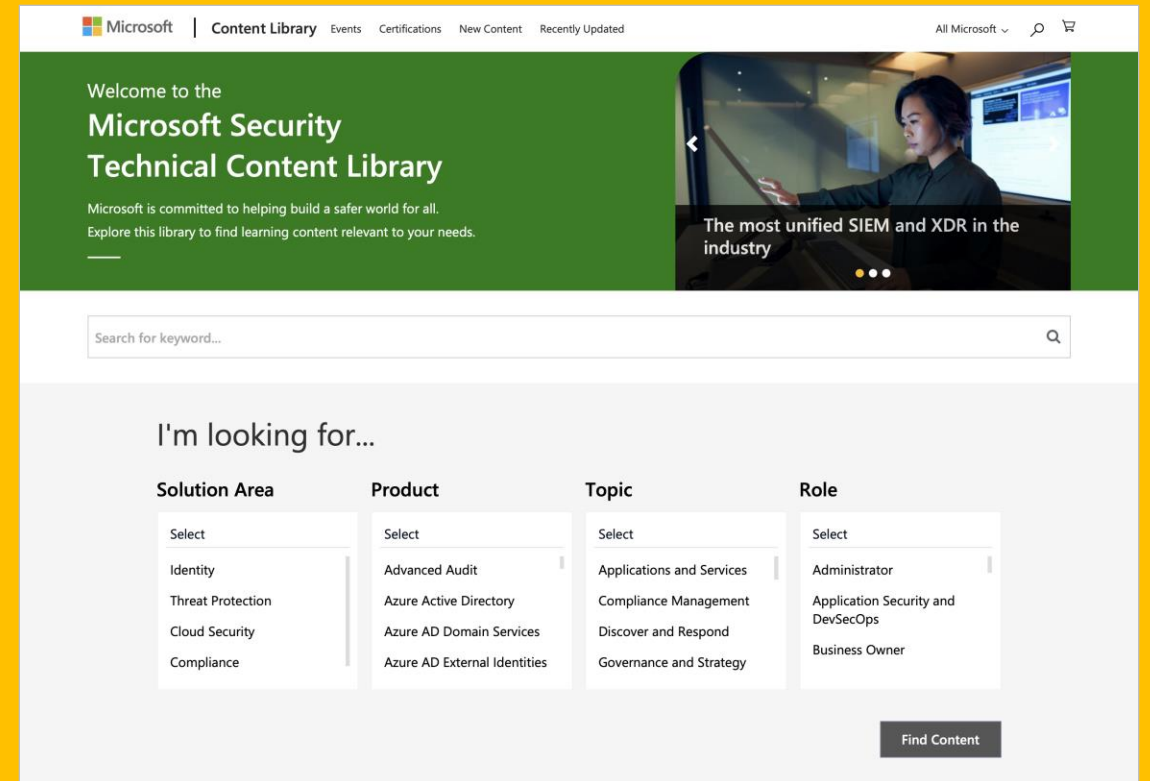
Microsoft | Content Library Events Certifications New Content Recently Updated All Microsoft

Welcome to the
Microsoft Security Technical Content Library

Microsoft is committed to helping build a safer world for all. Explore this library to find learning content relevant to your needs.

The most unified SIEM and XDR in the industry

Search for keyword...

I'm looking for...

Solution Area
Select
Identity
Threat Protection
Cloud Security
Compliance

Product
Select
Advanced Audit
Azure Active Directory
Azure AD Domain Services
Azure AD External Identities

Topic
Select
Applications and Services
Compliance Management
Discover and Respond
Governance and Strategy

Role
Select
Administrator
Application Security and DevSecOps
Business Owner

Find Content